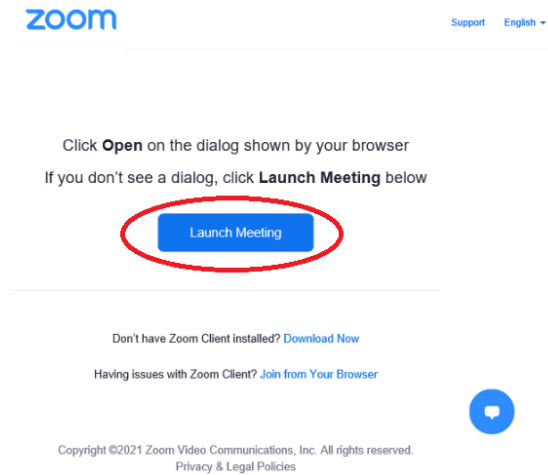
zoom

Support English ▾

Click **Open** on the dialog shown by your browser

If you don't see a dialog, click **Launch Meeting** below

Launch Meeting

Don't have Zoom Client installed? Download Now

Having issues with Zoom Client? Join from Your Browser

Copyright ©2021 Zoom Video Communications, Inc. All rights reserved.
Privacy & Legal Policies